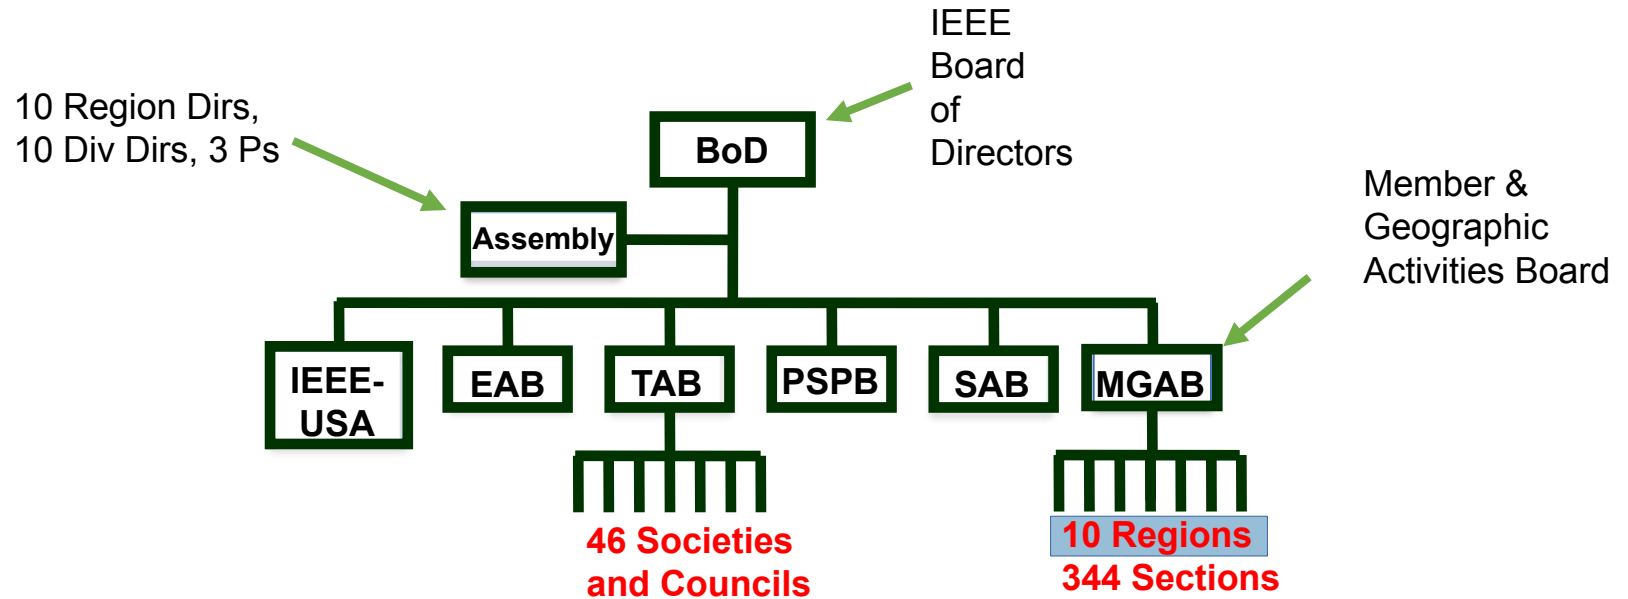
IEEE Board of Directors

10 Region Dirs, 10 Div Dirs, 3 Ps

BoD

Assembly

Member & Geographic Activities Board

IEEE-USA

EAB

TAB

PSPB

SAB

MGAB

46 Societies and Councils

10 Regions

344 Sections